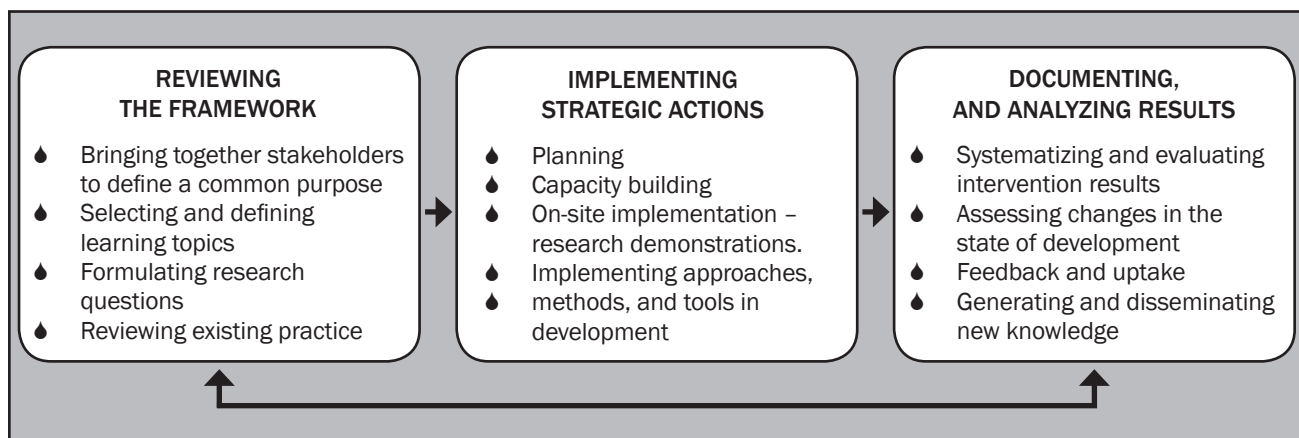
REVIEWING THE FRAMEWORK

- Bringing together stakeholders to define a common purpose
- Selecting and defining learning topics
- Formulating research questions
- Reviewing existing practice

IMPLEMENTING STRATEGIC ACTIONS

- Planning
- Capacity building
- On-site implementation – research demonstrations.
- Implementing approaches,
- methods, and tools in development

DOCUMENTING, AND ANALYZING RESULTS

- Systematizing and evaluating intervention results
- Assessing changes in the state of development
- Feedback and uptake
- Generating and disseminating new knowledge